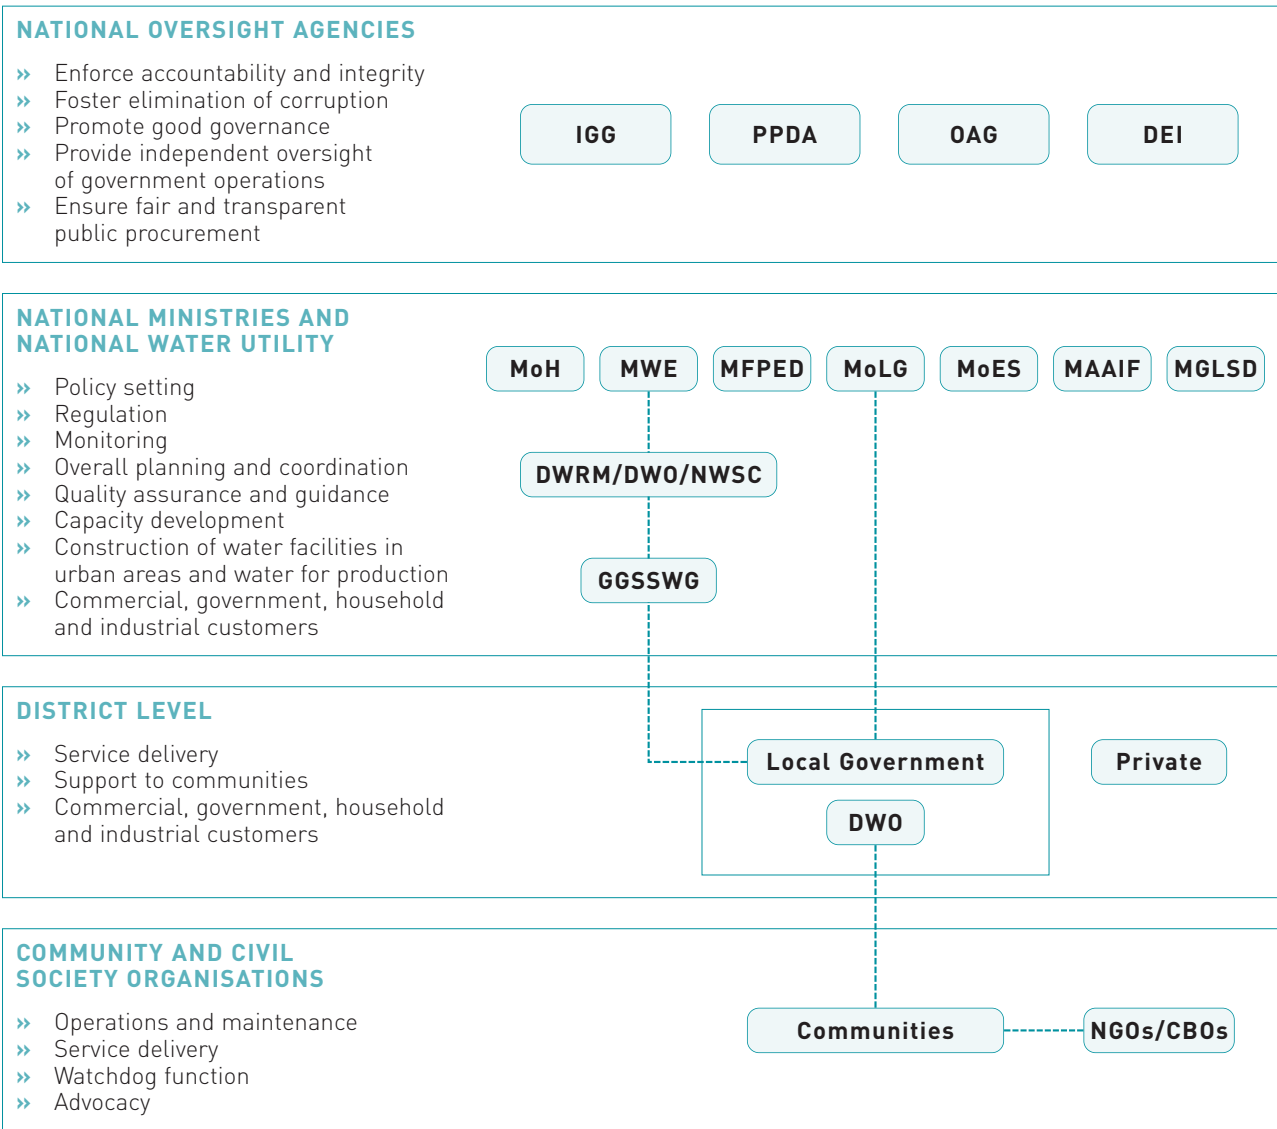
NATIONAL OVERSIGHT AGENCIES

» Enforce accountability and integrity
» Foster elimination of corruption
» Promote good governance
» Provide independent oversight of government operations
» Ensure fair and transparent public procurement

IGG PPDA OAG DEI

NATIONAL MINISTRIES AND NATIONAL WATER UTILITY

» Policy setting
» Regulation
» Monitoring
» Overall planning and coordination
» Quality assurance and guidance
» Capacity development
» Construction of water facilities in urban areas and water for production
» Commercial, government, household and industrial customers

MoH MWE MFPED MoLG MoES MAAIF MGLSD

DWRM/DWO/NWSC

GGSSWG

DISTRICT LEVEL

» Service delivery
» Support to communities
» Commercial, government, household and industrial customers

Local Government

DWO

Private

COMMUNITY AND CIVIL SOCIETY ORGANISATIONS

» Operations and maintenance
» Service delivery
» Watchdog function
» Advocacy

Communities

NGOs/CBOs